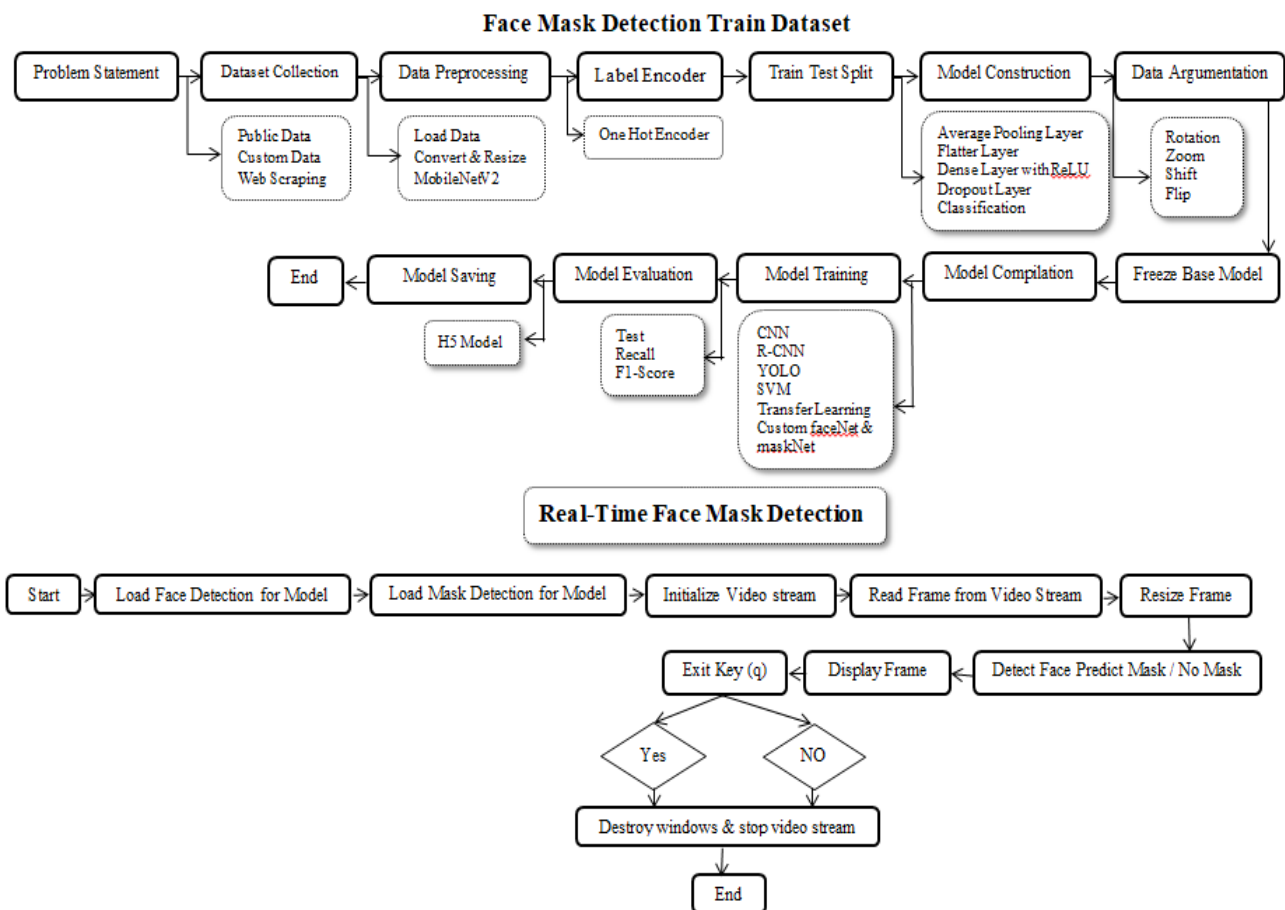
Face Mask Detection Train Dataset

Problem Statement

Dataset Collection

Public Data
Custom Data
Web Scraping

Data Preprocessing

Load Data
Convert & Resize
MobileNetV2

Label Encoder

One Hot Encoder

Train Test Split

Model Construction

Average Pooling Layer
Flatter Layer
Dense Layer with ReLU
Dropout Layer
Classification

Data Argumentation

Rotation
Zoom
Shift
Flip

Freeze Base Model

Model Compilation

Model Training

CNN
R-CNN
YOLO
SVM
Transfer Learning
Custom faceNet & maskNet

Model Evaluation

Test
Recall
F1-Score

Model Saving

H5 Model

End

Real-Time Face Mask Detection

Start

Load Face Detection for Model

Load Mask Detection for Model

Initialize Video stream

Read Frame from Video Stream

Resize Frame

Detect Face Predict Mask / No Mask

Display Frame

Exit Key (q)

Yes

NO

Destroy windows & stop video stream

End